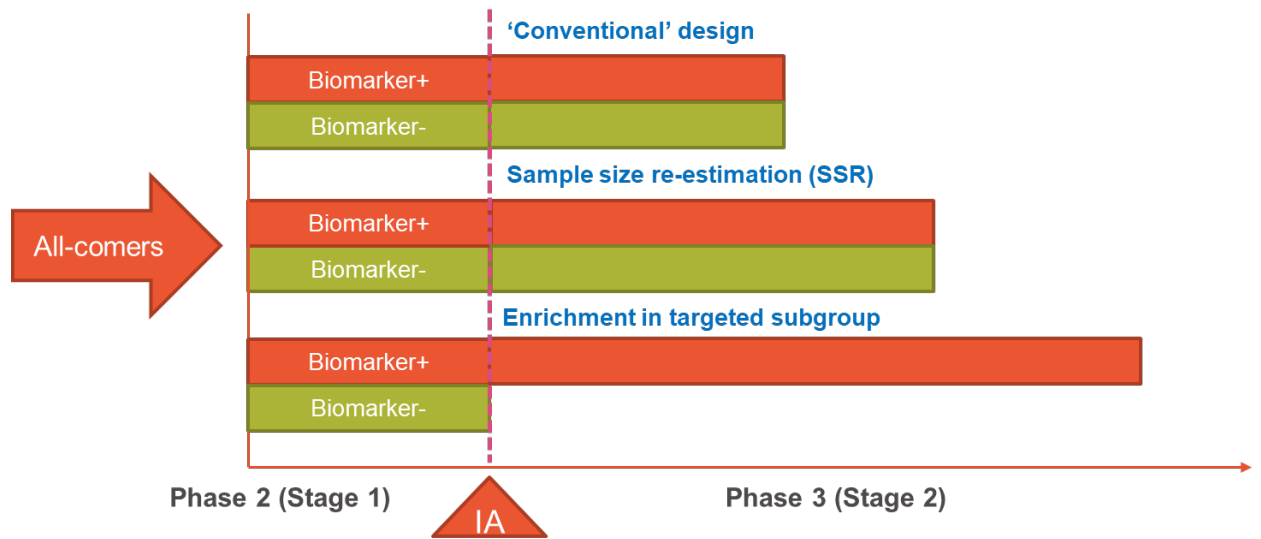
‘Conventional’ design

Biomarker+

Biomarker-

Sample size re-estimation (SSR)

All-comers

Biomarker+

Biomarker-

Enrichment in targeted subgroup

Biomarker+

Biomarker-

Phase 2 (Stage 1)

IA

Phase 3 (Stage 2)